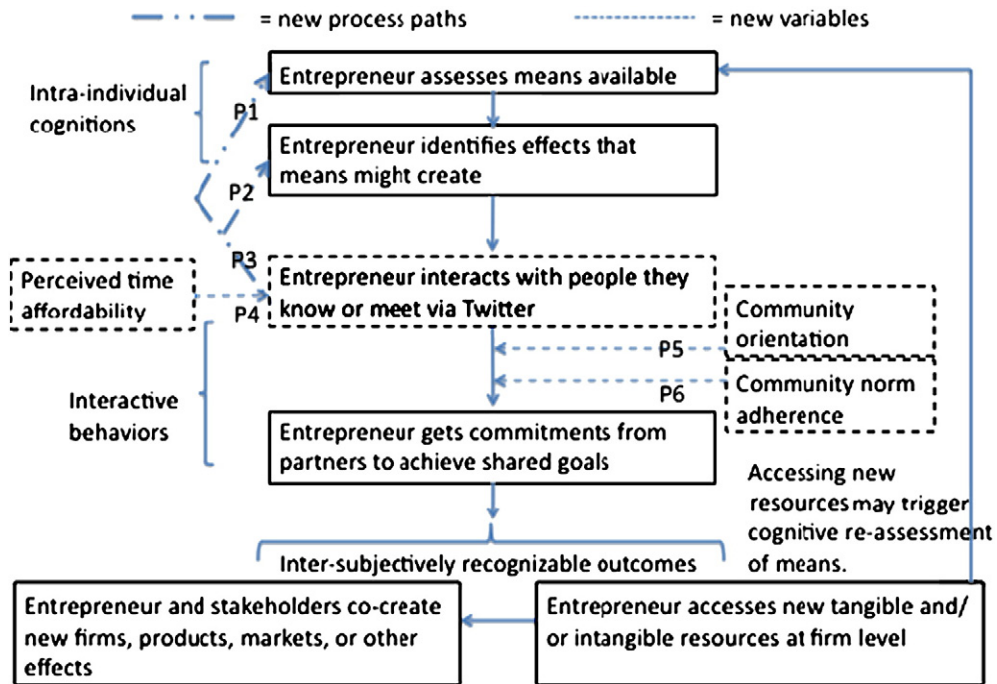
= new process paths

= new variables

Intra-individual cognitions

Entrepreneur assesses means available

P1

Entrepreneur identifies effects that means might create

P2

P3

Perceived time affordability

Entrepreneur interacts with people they know or meet via Twitter

P4

Community orientation

P5

Community norm adherence

P6

Interactive behaviors

Entrepreneur gets commitments from partners to achieve shared goals

Accessing new resources may trigger cognitive re-assessment of means.

Inter-subjectively recognizable outcomes

Entrepreneur and stakeholders co-create new firms, products, markets, or other effects

Entrepreneur accesses new tangible and/ or intangible resources at firm level